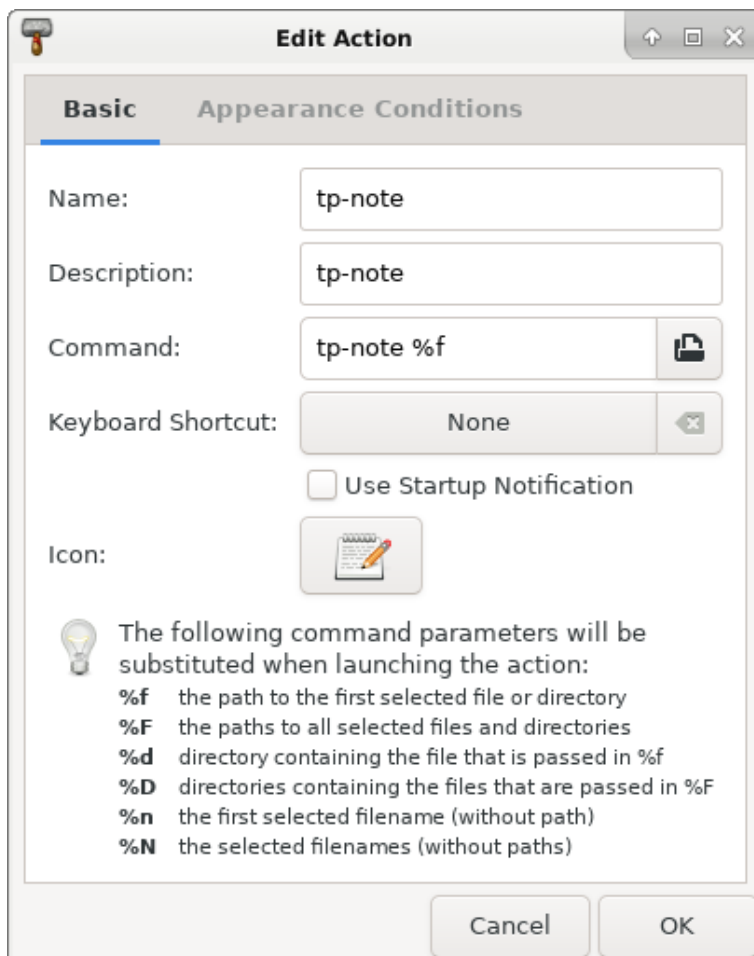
Edit Action

Basic Appearance Conditions

Name: tp-note

Description: tp-note

Command: tp-note %f

Keyboard Shortcut: None

Use Startup Notification

Icon:

The following command parameters will be substituted when launching the action:
%f the path to the first selected file or directory
%F the paths to all selected files and directories
%d directory containing the file that is passed in %f
%D directories containing the files that are passed in %F
%n the first selected filename (without path)
%N the selected filenames (without paths)

Cancel OK